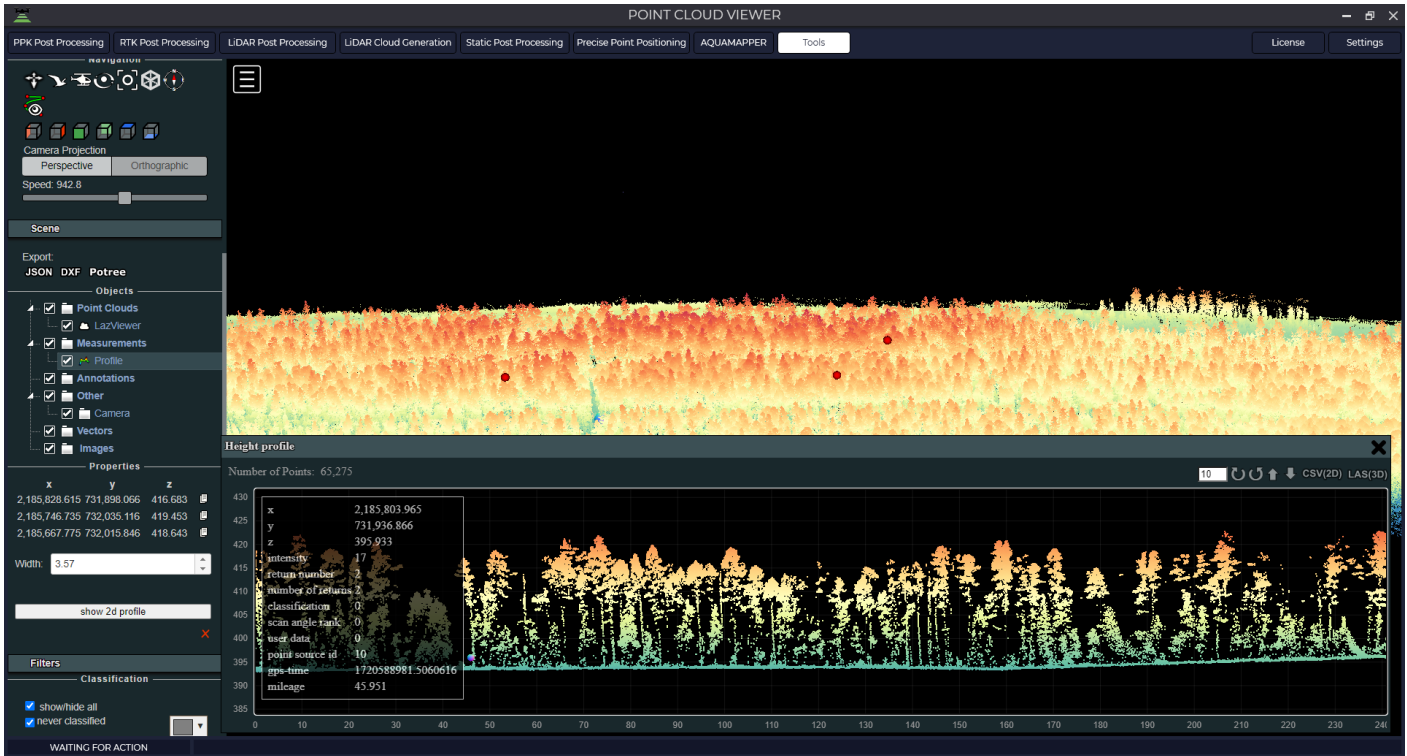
POINT CLOUD VIEWER

PPK Post Processing | RTK Post Processing | LiDAR Post Processing | LiDAR Cloud Generation | Static Post Processing | Precise Point Positioning | AQUAMAPPER | Tools | License | Settings

Navigation

Camera Projection
Perspective | Orthographic
Speed: 942.8

Scene

Export:
JSON DXF Potree

Objects
Point Clouds
LazViewer
Measurements
Profile
Annotations
Other
Camera
Vectors
Images

Properties

| x | y | z |
|---|---|---|
| 2,185,828.615 | 731,898.066 | 416.683 |
| 2,185,746.735 | 732,035.116 | 419.453 |
| 2,185,667.775 | 732,015.846 | 418.643 |

Width: 3.57

show 2d profile

Filters

Classification

show/hide all
never classified

WAITING FOR ACTION

Height profile

Number of Points: 65,275

10 CSV(2D) LAS(3D)

| | |
|---|---|
| x | 2,185,803.965 |
| y | 731,936.866 |
| z | 395.933 |
| intensity | 17 |
| return number | 2 |
| number of returns | 2 |
| classification | 0 |
| scan angle rank | 0 |
| user data | 0 |
| point source id | 10 |
| gps-time | 1720588981.5060616 |
| mileage | 45.951 |

430 425 420 415 410 405 400 395 390 385

0 10 20 30 40 50 60 70 80 90 100 110 120 130 140 150 160 170 180 190 200 210 220 230 240